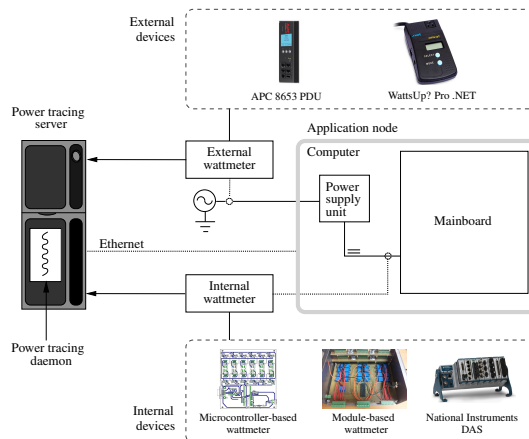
External devices

APC 8653 PDU

WattsUp? Pro .NET

Power tracing server

Application node

Computer

External wattmeter

Power supply unit

Mainboard

Ethernet

Internal wattmeter

Power tracing daemon

Internal devices

Microcontroller-based wattmeter

Module-based wattmeter

National Instruments DAS